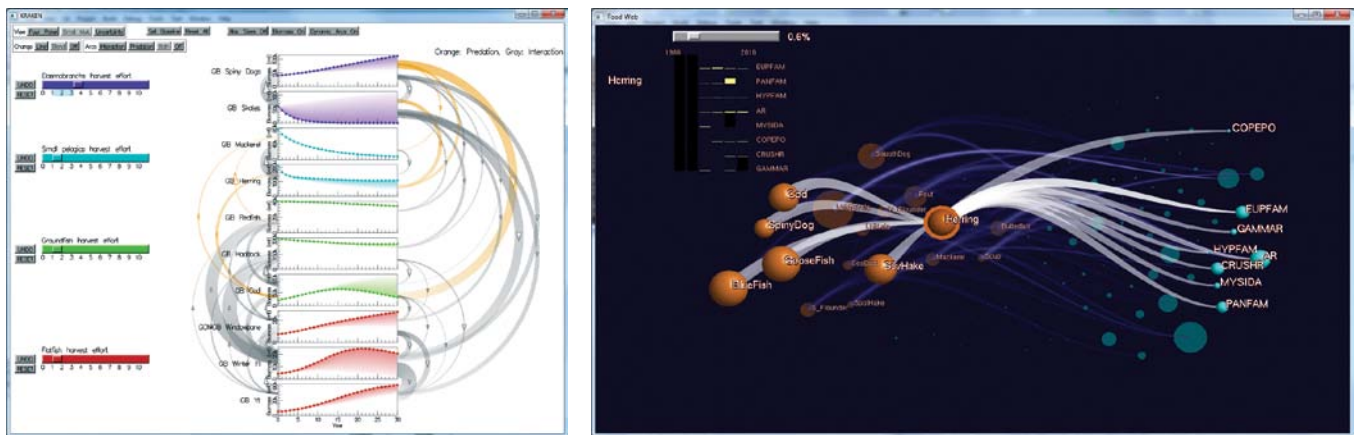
KRAKEN

Orange: Predation, Gray: Interaction

Elasmobranchs harvest effort
UNDO
RESET
0 1 2 3 4 5 6 7 8 9 10

Small pelagics harvest effort
UNDO
RESET
0 1 2 3 4 5 6 7 8 9 10

Groundfish harvest effort
UNDO
RESET
0 1 2 3 4 5 6 7 8 9 10

Flatfish harvest effort
UNDO
RESET
0 1 2 3 4 5 6 7 8 9 10

GB Spiny Dogs
GB Skates
GB Mackerel
GB Herring
GB Redfish
GB Haddock
GB Cod
GOMGB Windowpane
GB Winter Fl
GB Yt

0 5 10 15 20 25 30
Year

Food Web

0.6%

Herring

EUPFAM
PANFAM
HYPFAM
AR
MYSIDA
COPEPO
CRUSHR
GAMMAR

COPEPO
EUPFAM
GAMMAR
HYPFAM
AR
CRUSHR
MYSIDA
PANFAM

SmoothDog
Cod
SpinyDog
Herring
GooseFish
SilvHake
BlueFish
Pout
S_Flounder
SpotHake
Mackerel